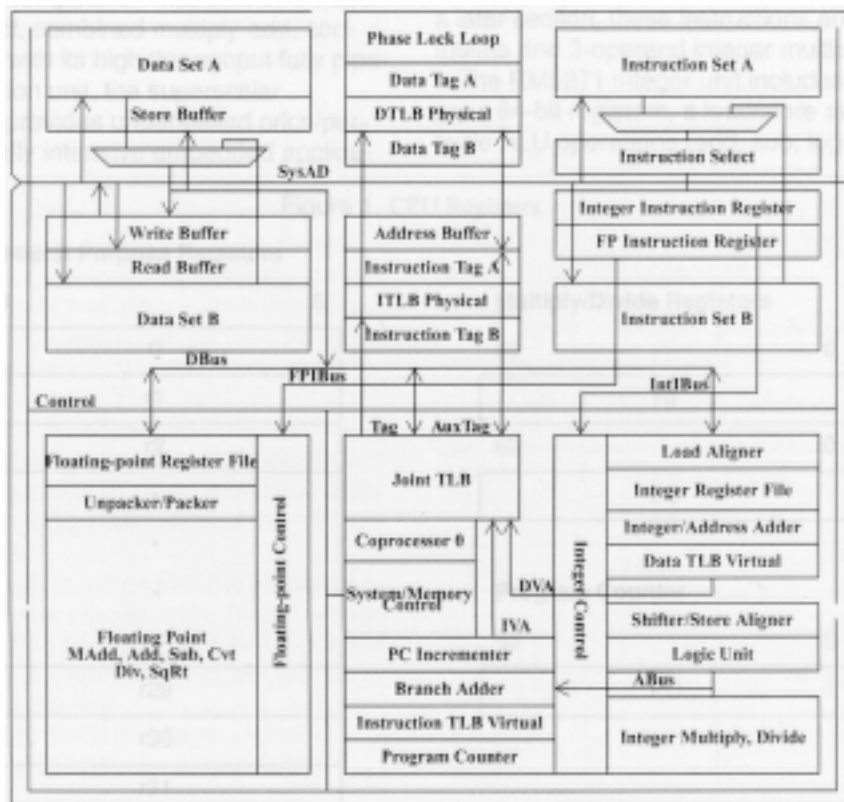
Data Set A
Store Buffer
Phase Lock Loop
Data Tag A
DTLB Physical
Data Tag B
Instruction Set A
Instruction Select
SysAD
Write Buffer
Read Buffer
Data Set B
Address Buffer
Instruction Tag A
ITLB Physical
Instruction Tag B
Integer Instruction Register
FP Instruction Register
Instruction Set B
DBus
FPIBus
IntIBus
Control
Tag
AuxTag
Floating-point Register File
Unpacker/Packer
Floating-point Control
Joint TLB
Load Aligner
Integer Register File
Integer/Address Adder
Data TLB Virtual
Integer Control
Coprocessor 0
System/Memory Control
DVA
IVA
Shifter/Store Aligner
Logic Unit
Floating Point MAdd, Add, Sub, Cvt Div, SqRt
PC Incrementer
Branch Adder
ABus
Instruction TLB Virtual
Program Counter
Integer Multiply, Divide